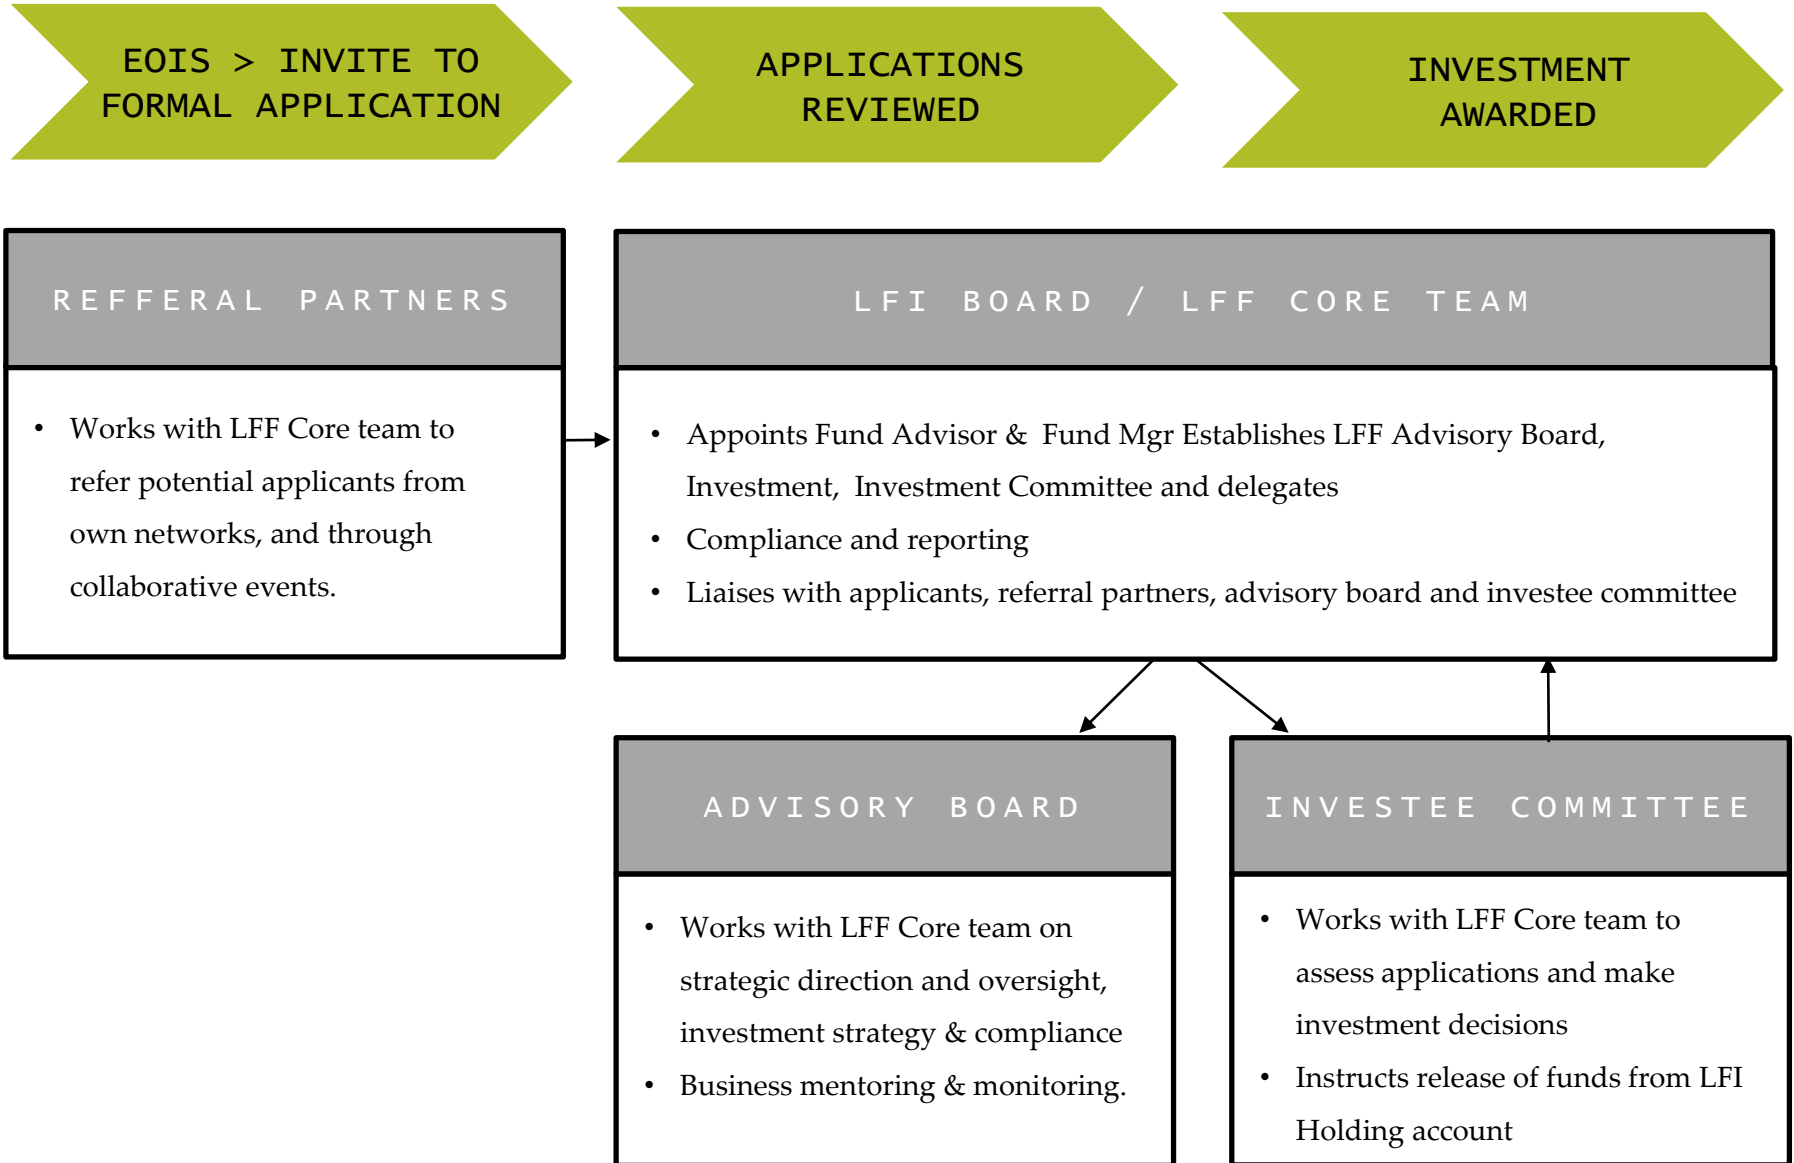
EOIS > INVITE TO FORMAL APPLICATION

APPLICATIONS REVIEWED

INVESTMENT AWARDED

REFFERAL PARTNERS

- Works with LFF Core team to refer potential applicants from own networks, and through collaborative events.

LFI BOARD / LFF CORE TEAM

- Appoints Fund Advisor & Fund Mgr Establishes LFF Advisory Board, Investment, Investment Committee and delegates
- Compliance and reporting
- Liaises with applicants, referral partners, advisory board and investee committee

ADVISORY BOARD

- Works with LFF Core team on strategic direction and oversight, investment strategy & compliance
- Business mentoring & monitoring.

INVESTEE COMMITTEE

- Works with LFF Core team to assess applications and make investment decisions
- Instructs release of funds from LFI Holding account